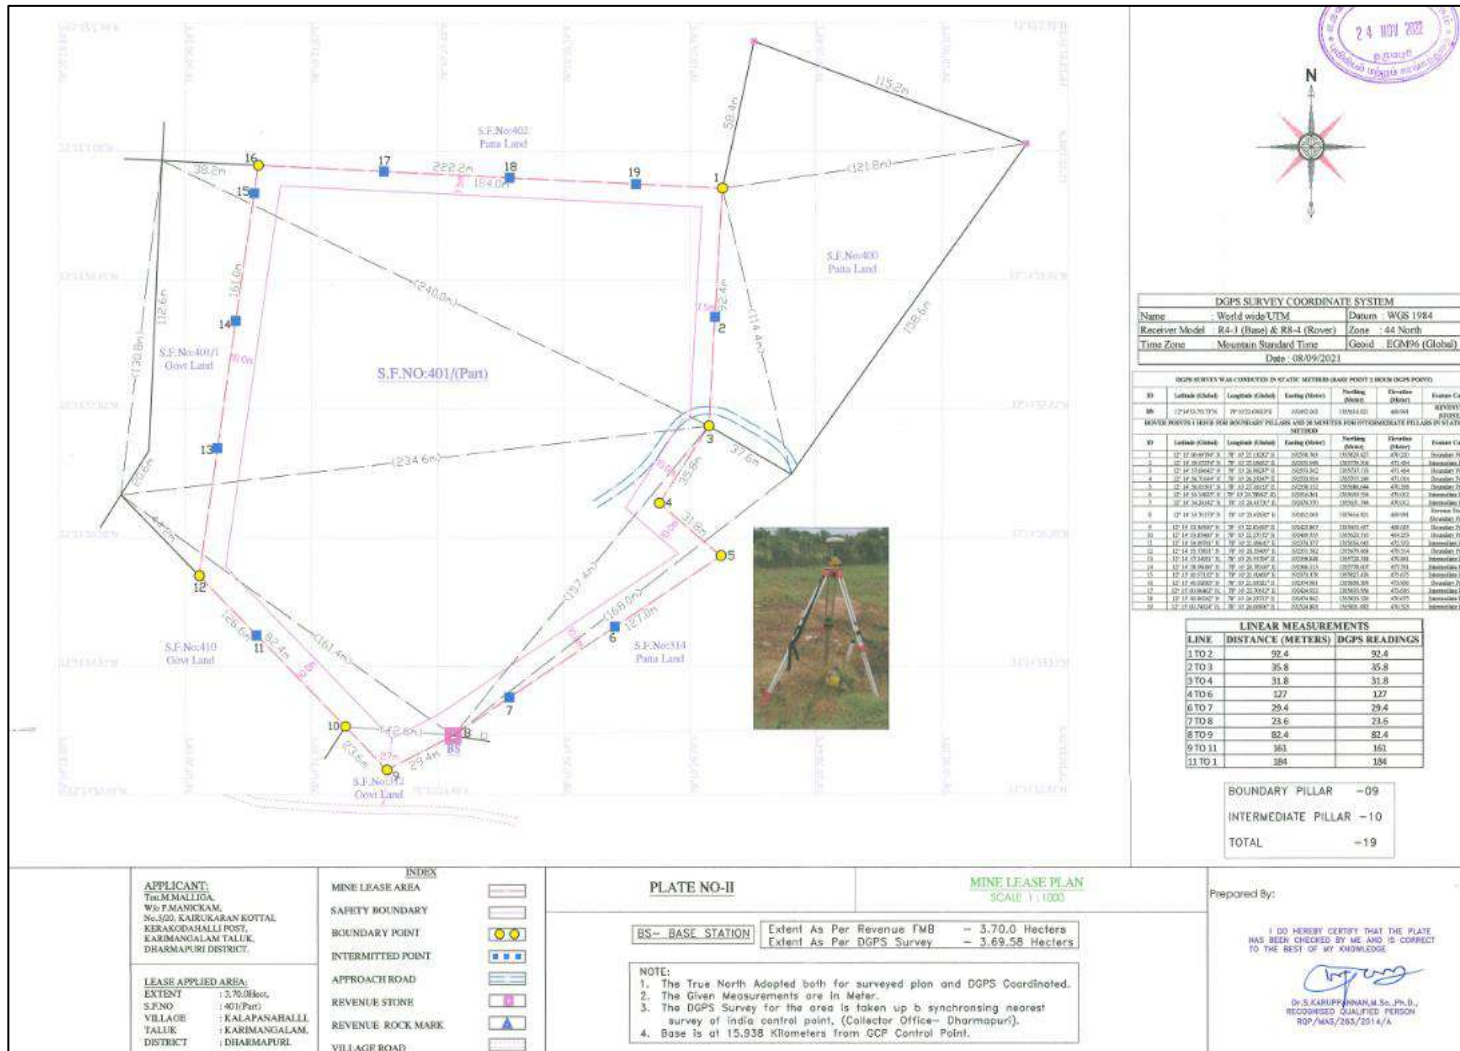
24 NOV 2022

N

S.F.No:402
Patta Land

16 17 18 19 1
38.2m 222.2m 184.0m (121.8m) 115.2m 59.4m
15
S.F.No:400
Patta Land
(240.0m)
161.0m 112.6m (130.8m)
14 2
92.4m (114.4m) 135.6m
S.F.No:401/1
Govt Land
S.F.NO:401/(Part)
13 3
(234.6m) 37.6m 35.8m
4
31.8m
5
(157.4m)
12 (168.0m) 127.0m
6
S.F.No:410
Govt Land
S.F.No:314
Patta Land
11 82.4m (161.4m)
126.6m
7
10 (142.6m) 8
BS
23.6m 29.4m
9
S.F.No:312
Govt Land

DGPS SURVEY COORDINATE SYSTEM

| Name | : World wide/UTM | Datum | : WGS 1984 |
|---|---|---|---|
| Receiver Model | : R4-3 (Base) & R8-4 (Rover) | Zone | : 44 North |
| Time Zone | : Mountain Standard Time | Geoid | : EGM96 (Global) |
| | Date : 08/09/2021 | | |

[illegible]

LINEAR MEASUREMENTS

| LINE | DISTANCE (METERS) | DGPS READINGS |
|---|---|---|
| 1 TO 2 | 92.4 | 92.4 |
| 2 TO 3 | 35.8 | 35.8 |
| 3 TO 4 | 31.8 | 31.8 |
| 4 TO 6 | 127 | 127 |
| 6 TO 7 | 29.4 | 29.4 |
| 7 TO 8 | 23.6 | 23.6 |
| 8 TO 9 | 82.4 | 82.4 |
| 9 TO 11 | 161 | 161 |
| 11 TO 1 | 184 | 184 |

BOUNDARY PILLAR -09
INTERMEDIATE PILLAR -10
TOTAL -19

APPLICANT:
Tmt.M.MALLIGA,
W/o P.MANICKAM,
No.5/20, KAIRUKARAN KOTTAI,
KERAKODAHALLI POST,
KARIMANGALAM TALUK,
DHARMAPURI DISTRICT.

LEASE APPLIED AREA:
EXTENT : 3.70.0Hect.
S.F.NO : 401(Part)
VILLAGE : KALAPANAHALLI
TALUK : KARIMANGALAM,
DISTRICT : DHARMAPURI

INDEX
MINE LEASE AREA
SAFETY BOUNDARY
BOUNDARY POINT
INTERMITTED POINT
APPROACH ROAD
REVENUE STONE
REVENUE ROCK MARK
VILLAGE ROAD

PLATE NO-II
MINE LEASE PLAN
SCALE 1:1000

BS- BASE STATION
Extent As Per Revenue FMB - 3.70.0 Hecters
Extent As Per DGPS Survey - 3.69.58 Hecters

NOTE:
1. The True North Adopted both for surveyed plan and DGPS Coordinated.
2. The Given Measurements are in Meter.
3. The DGPS Survey for the area is taken up b synchronsing nearest survey of india control point, (Collector Office- Dharmapuri).
4. Base is at 15.938 Kilometers from GCP Control Point.

Prepared By:
I DO HEREBY CERTIFY THAT THE PLATE HAS BEEN CHECKED BY ME AND IS CORRECT TO THE BEST OF MY KNOWLEDGE
Dr.S.KARUPPANNAN,M.Sc.,Ph.D.,
RECOGNISED QUALIFIED PERSON
RQP/MAS/263/2014/A